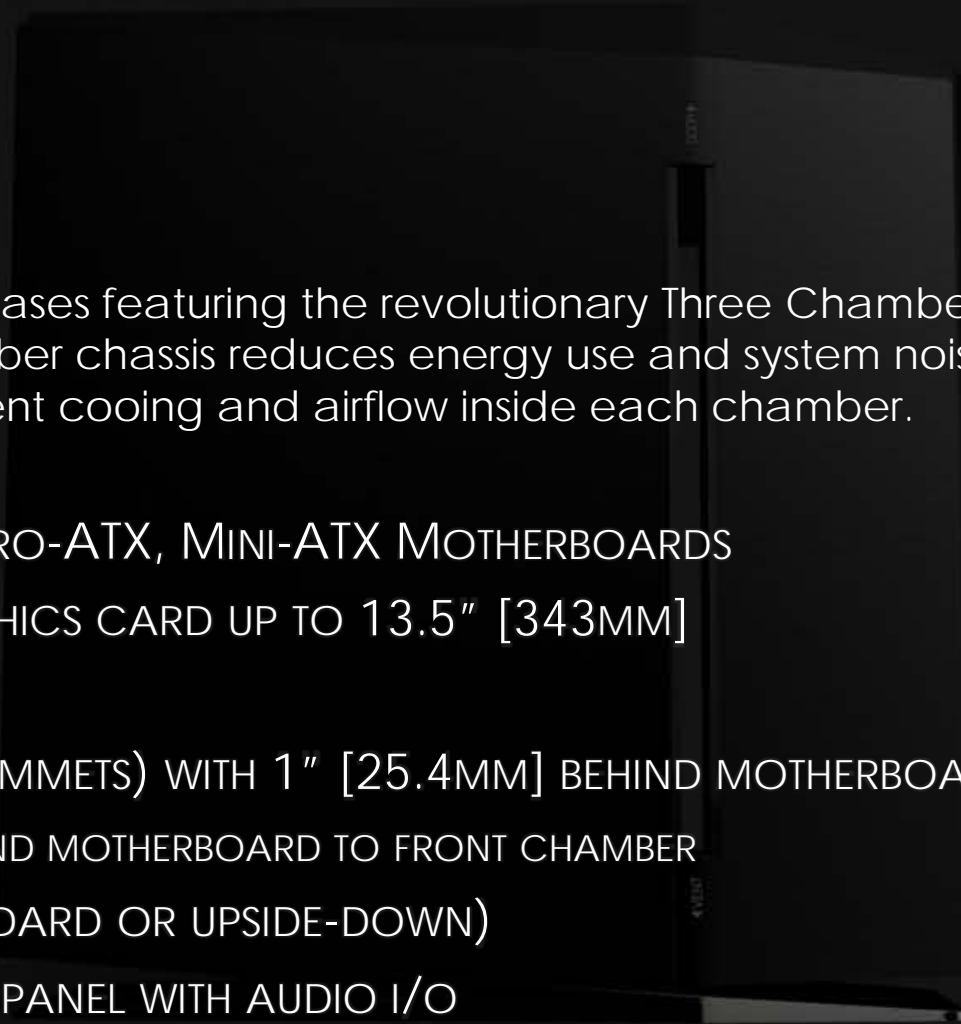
ases featuring the revolutionary Three Chambe ber chassis reduces energy use and system nois ent cooing and airflow inside each chamber.

RO-ATX, MINI-ATX MOTHERBOARDS

HICS CARD UP TO 13.5″ [343MM]

MMETS) WITH 1″ [25.4MM] BEHIND MOTHERBOA

ND MOTHERBOARD TO FRONT CHAMBER

OARD OR UPSIDE-DOWN)

PANEL WITH AUDIO I/O